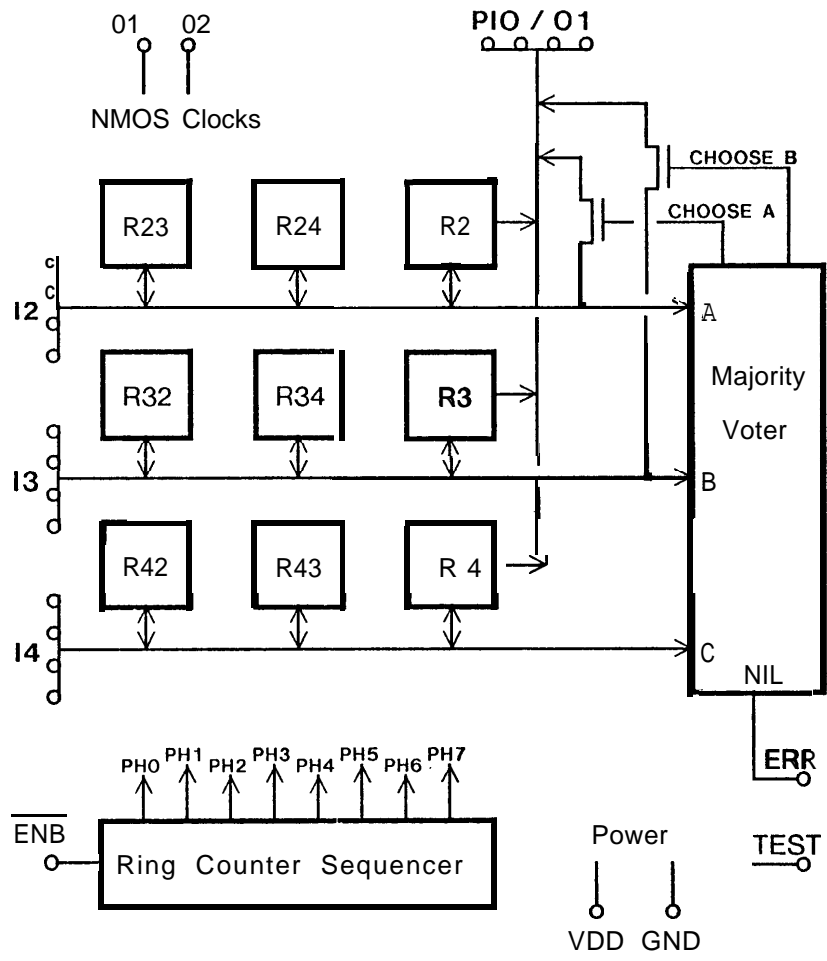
01 02
NMOS Clocks

PIO / O1

CHOOSE B
CHOOSE A

R23 R24 R2

I2

A

R32 R34 R3

Majority
Voter

I3

B

R42 R43 R 4

I4

C

NIL

ERR

PH0 PH1 PH2 PH3 PH4 PH5 PH6 PH7

$\overline{ENB}$

Ring Counter Sequencer

Power

TEST

VDD GND